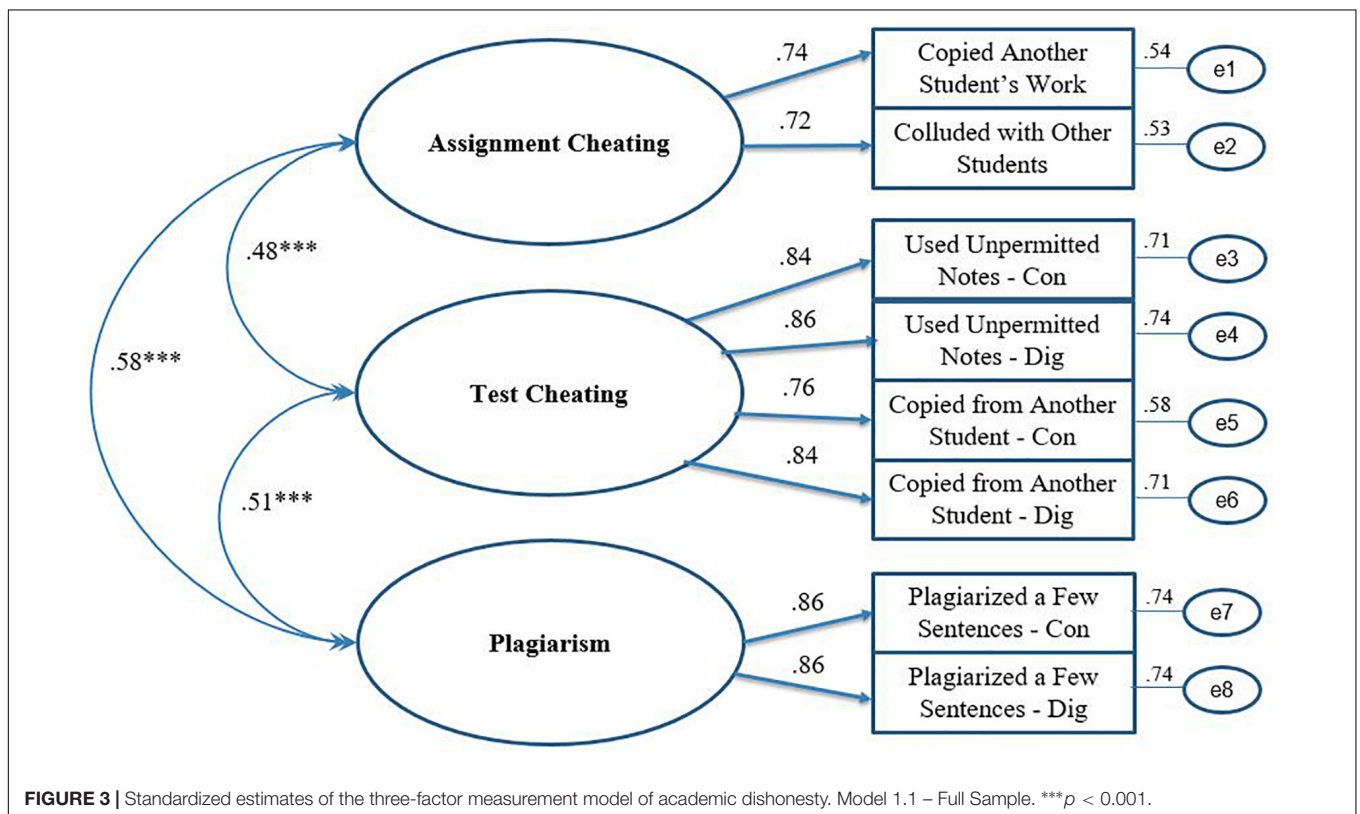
Assignment Cheating

.74

Copied Another Student's Work

.54

e1

.72

Colluded with Other Students

.53

e2

.48***

.58***

Test Cheating

.84

Used Unpermitted Notes - Con

.71

e3

.86

Used Unpermitted Notes - Dig

.74

e4

.76

Copied from Another Student - Con

.58

e5

.84

Copied from Another Student - Dig

.71

e6

.51***

Plagiarism

.86

Plagiarized a Few Sentences - Con

.74

e7

.86

Plagiarized a Few Sentences - Dig

.74

e8

**FIGURE 3 |** Standardized estimates of the three-factor measurement model of academic dishonesty. Model 1.1 – Full Sample. ***$p$ < 0.001.